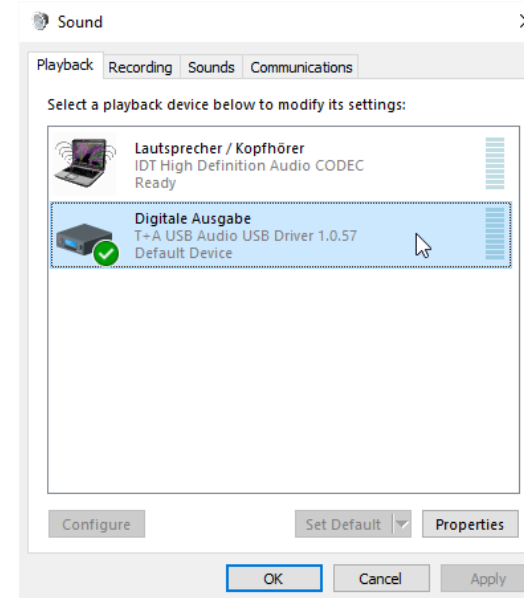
Sound

Playback Recording Sounds Communications

Select a playback device below to modify its settings:

Lautsprecher / Kopfhörer
IDT High Definition Audio CODEC
Ready

Digitale Ausgabe
T+A USB Audio USB Driver 1.0.57
Default Device

Configure

Set Default

Properties

OK

Cancel

Apply